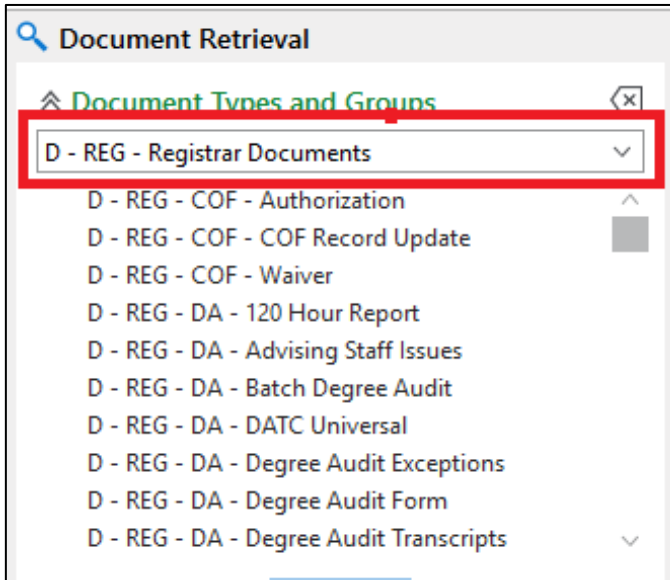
Document Retrieval

Document Types and Groups

D - REG - Registrar Documents

D - REG - COF - Authorization
D - REG - COF - COF Record Update
D - REG - COF - Waiver
D - REG - DA - 120 Hour Report
D - REG - DA - Advising Staff Issues
D - REG - DA - Batch Degree Audit
D - REG - DA - DATC Universal
D - REG - DA - Degree Audit Exceptions
D - REG - DA - Degree Audit Form
D - REG - DA - Degree Audit Transcripts